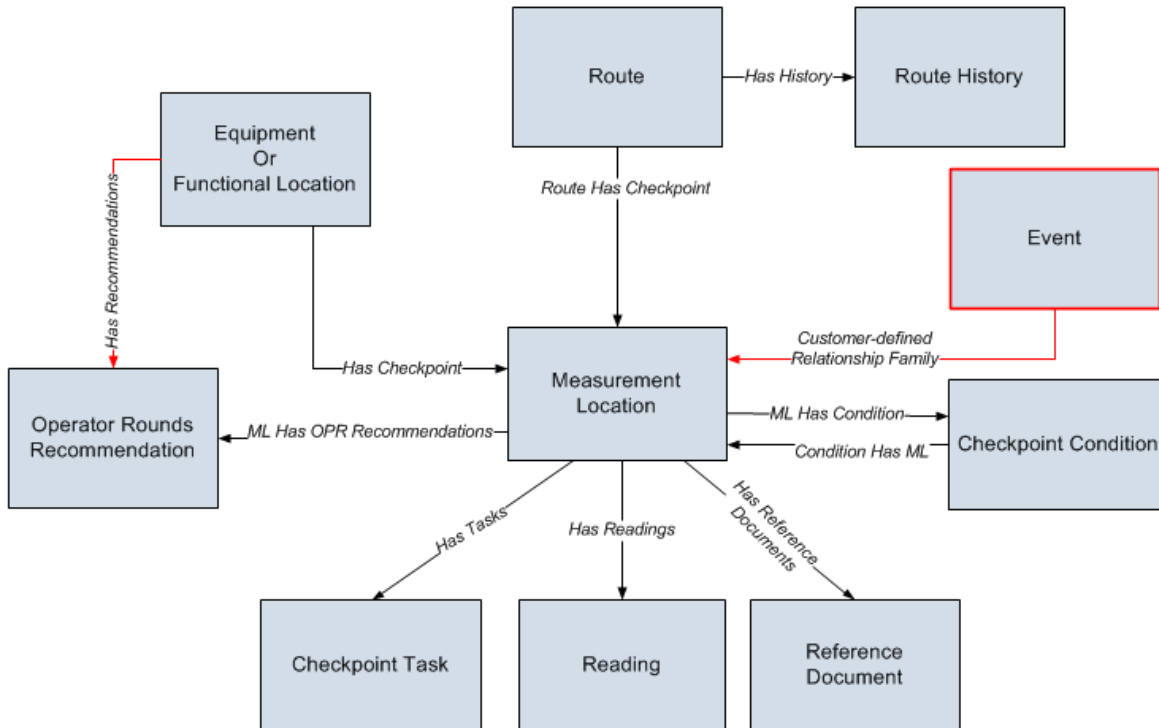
Route

Has History

Route History

Equipment Or Functional Location

Has Recommendations

Route Has Checkpoint

Event

Customer-defined Relationship Family

Has Checkpoint

Measurement Location

Operator Rounds Recommendation

ML Has OPR Recommendations

ML Has Condition

Condition Has ML

Checkpoint Condition

Has Tasks

Has Readings

Has Reference Documents

Checkpoint Task

Reading

Reference Document